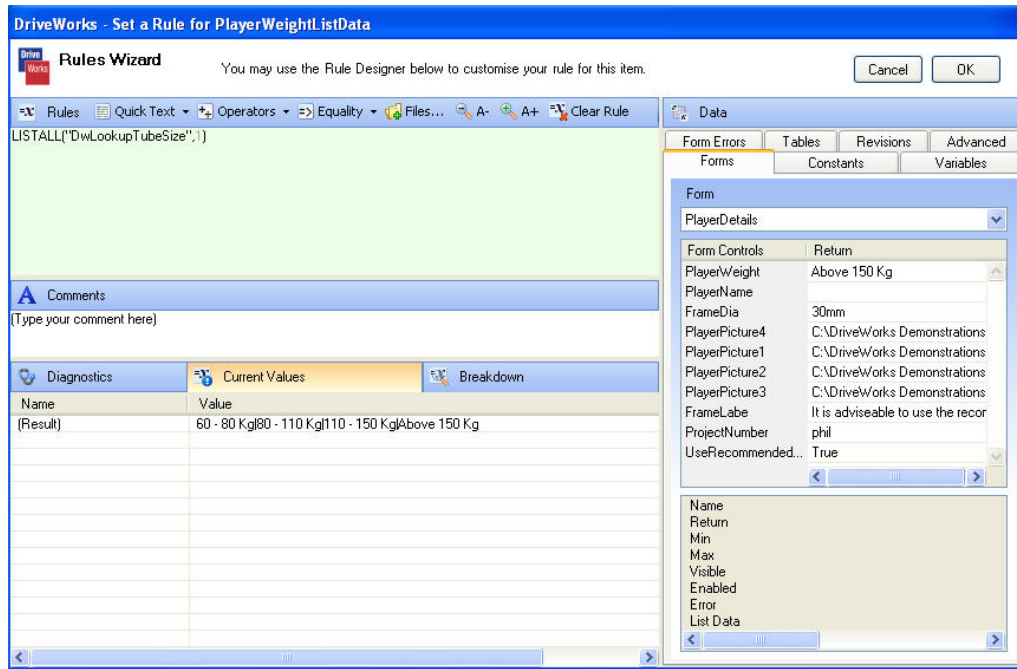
DriveWorks - Set a Rule for PlayerWeightListData

Drive Works

Rules Wizard

You may use the Rule Designer below to customise your rule for this item.

Cancel

OK

Rules   Quick Text   Operators   Equality   Files...   A-   A+   Clear Rule

Data

LISTALL("DwLookupTubeSize",1)

Comments

(Type your comment here)

Diagnostics   Current Values   Breakdown

| Name | Value |
|---|---|
| (Result) | 60 - 80 Kg\|80 - 110 Kg\|110 - 150 Kg\|Above 150 Kg |

Form Errors   Tables   Revisions   Advanced
Forms   Constants   Variables

Form

PlayerDetails

| Form Controls | Return |
|---|---|
| PlayerWeight | Above 150 Kg |
| PlayerName | |
| FrameDia | 30mm |
| PlayerPicture4 | C:\DriveWorks Demonstrations |
| PlayerPicture1 | C:\DriveWorks Demonstrations |
| PlayerPicture2 | C:\DriveWorks Demonstrations |
| PlayerPicture3 | C:\DriveWorks Demonstrations |
| FrameLabe | It is adviseable to use the recor |
| ProjectNumber | phil |
| UseRecommended... | True |

Name
Return
Min
Max
Visible
Enabled
Error
List Data